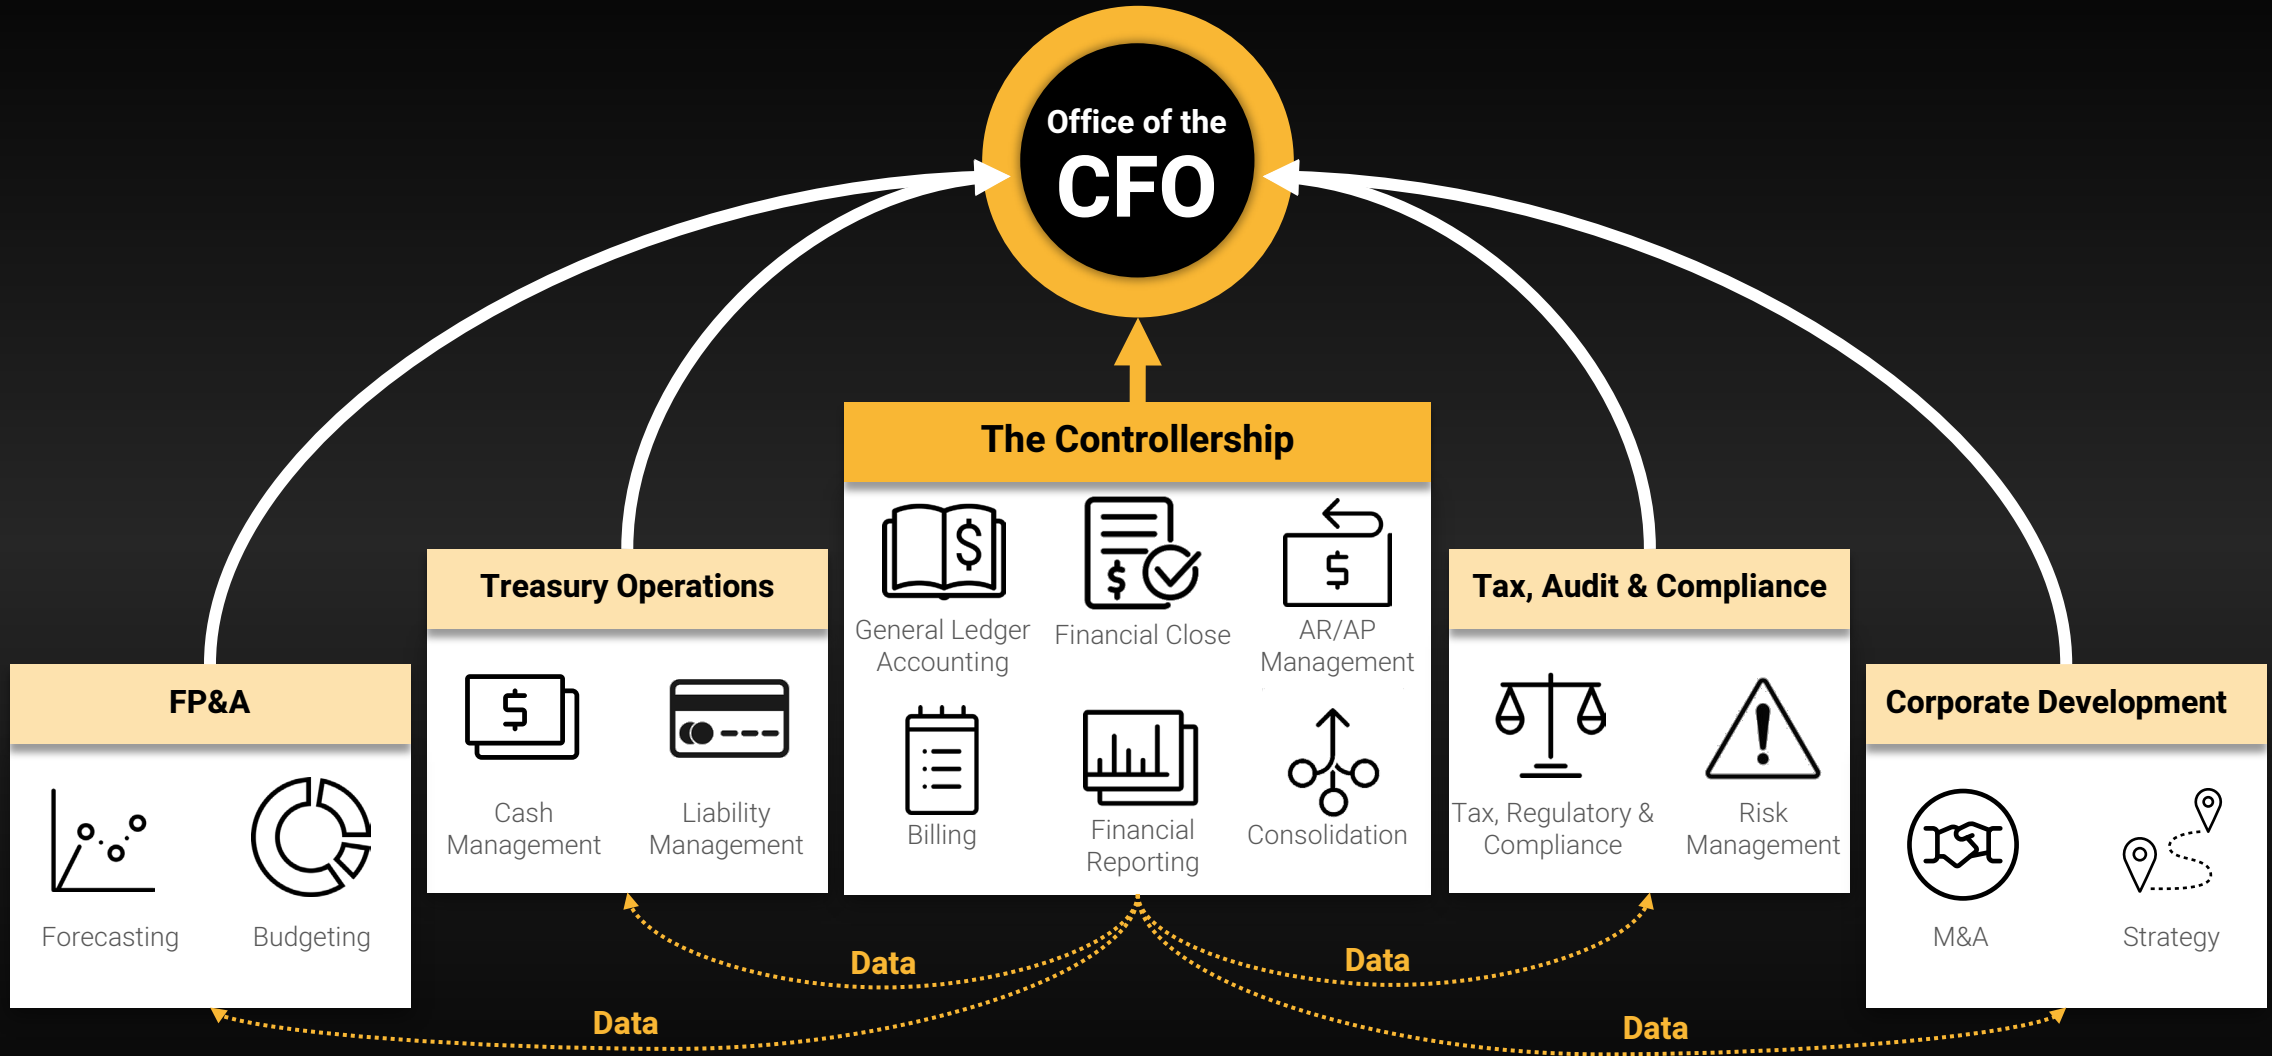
Office of the
CFO

The Controllership

General Ledger Accounting

Financial Close

AR/AP Management

Billing

Financial Reporting

Consolidation

Treasury Operations

Cash Management

Liability Management

Tax, Audit & Compliance

Tax, Regulatory & Compliance

Risk Management

FP&A

Forecasting

Budgeting

Corporate Development

M&A

Strategy

Data

Data

Data

Data